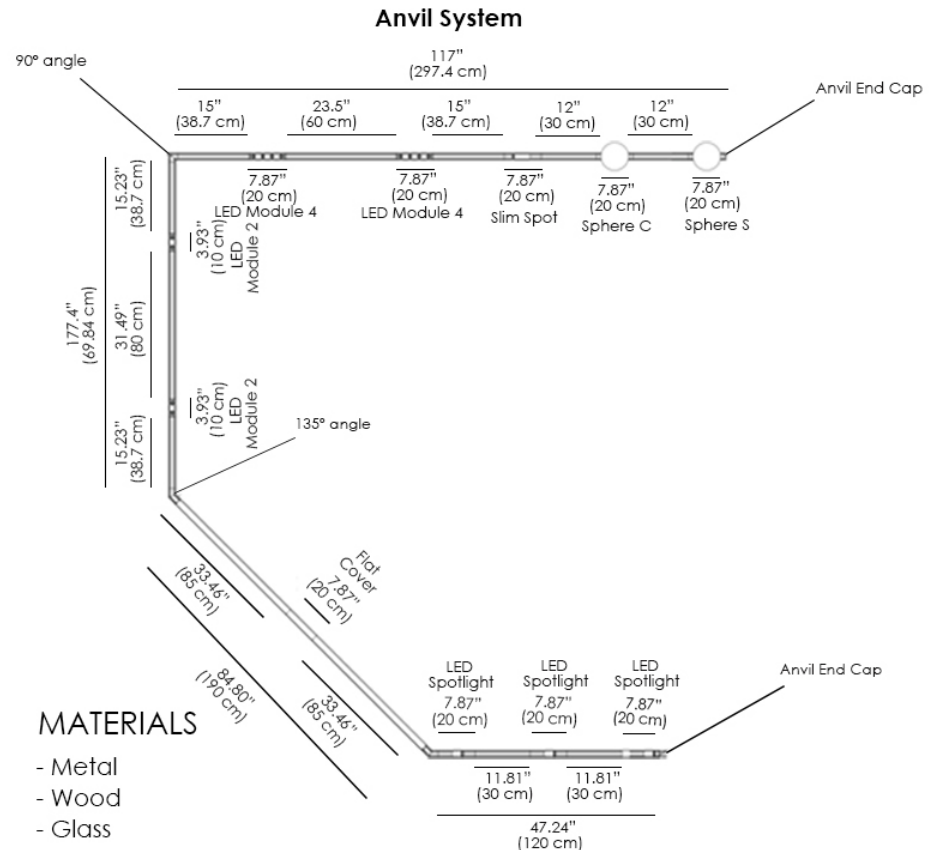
Anvil System

90° angle

117"
(297.4 cm)

Anvil End Cap

15"
(38.7 cm)

23.5"
(60 cm)

15"
(38.7 cm)

12"
(30 cm)

12"
(30 cm)

7.87"
(20 cm)
LED Module 4

7.87"
(20 cm)
LED Module 4

7.87"
(20 cm)
Slim Spot

7.87"
(20 cm)
Sphere C

7.87"
(20 cm)
Sphere S

15.23"
(38.7 cm)

3.93"
(10 cm)
LED
Module 2

177.4"
(69.84 cm)

31.49"
(80 cm)

3.93"
(10 cm)
LED
Module 2

135° angle

15.23"
(38.7 cm)

33.46"
(85 cm)

Flat
Cover
7.87"
(20 cm)

84.80"
(190 cm)

33.46"
(85 cm)

LED
Spotlight
7.87"
(20 cm)

LED
Spotlight
7.87"
(20 cm)

LED
Spotlight
7.87"
(20 cm)

Anvil End Cap

MATERIALS
- Metal
- Wood
- Glass

11.81"
(30 cm)

11.81"
(30 cm)

47.24"
(120 cm)